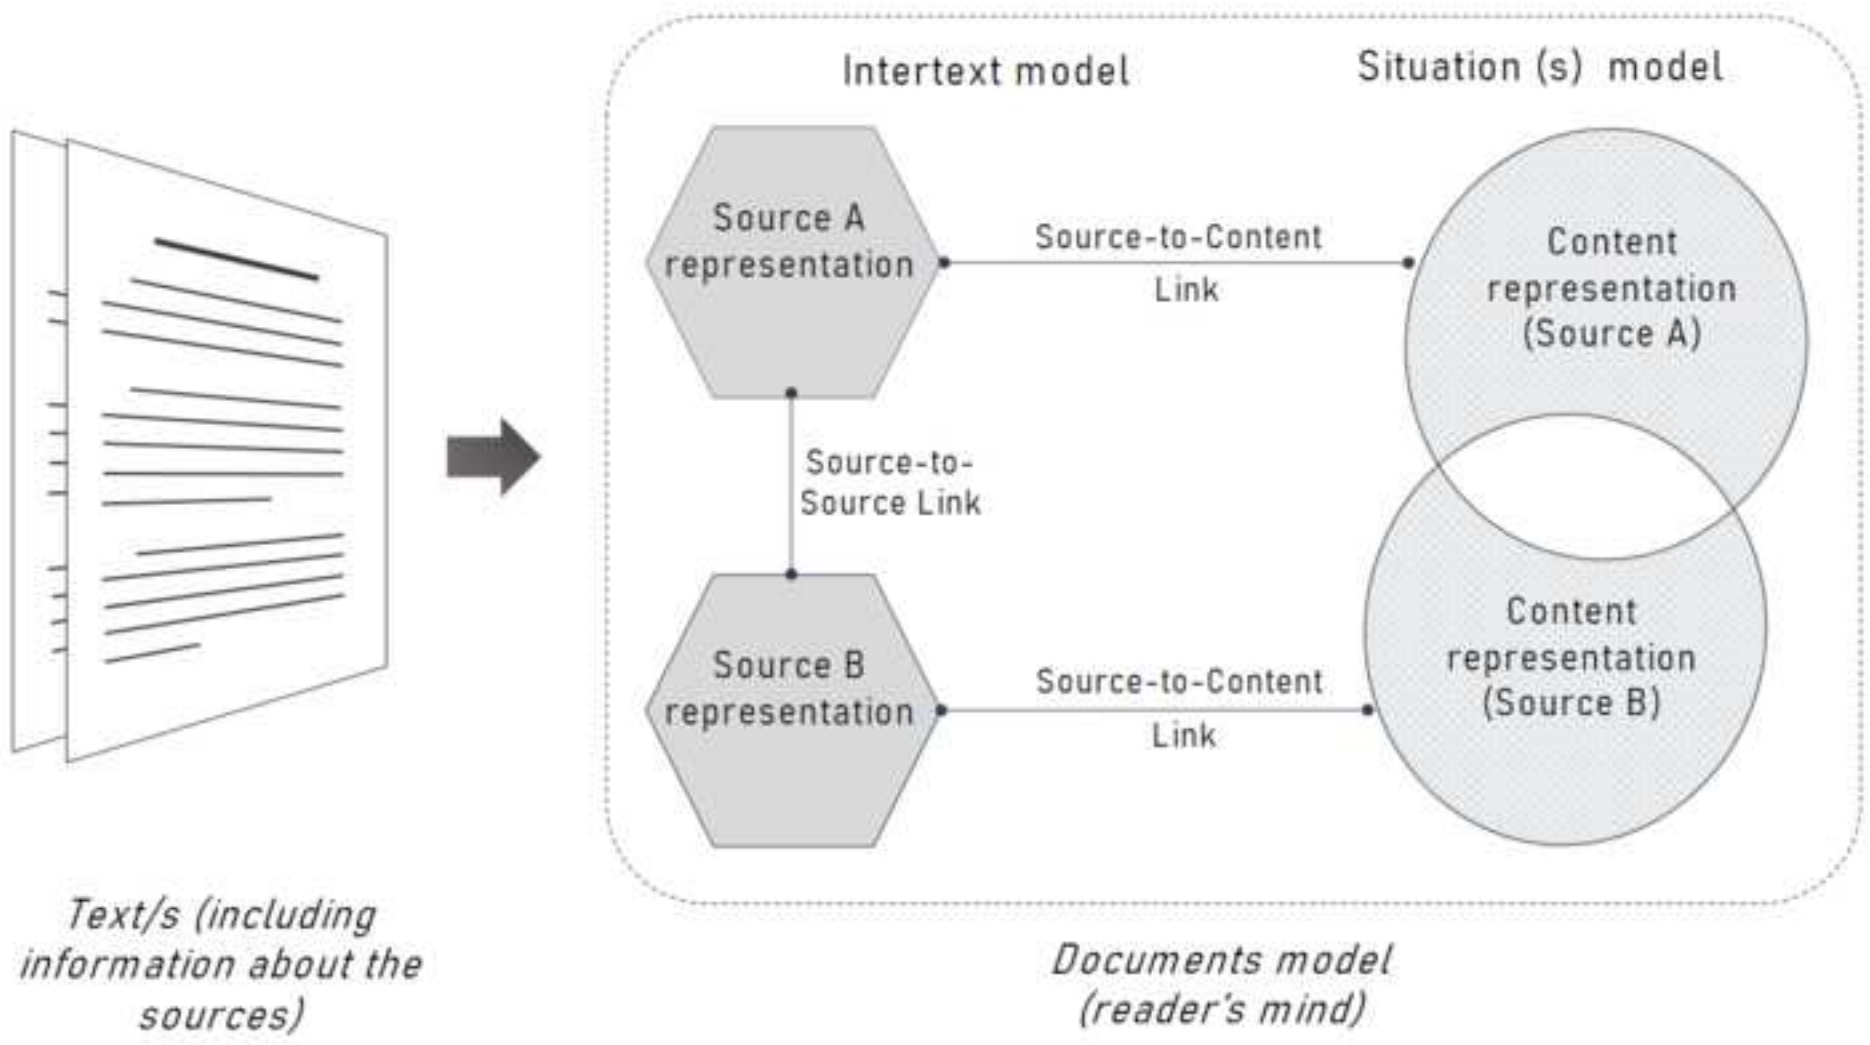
Intertext model

Situation (s) model

Source A representation

Source-to-Content Link

Content representation (Source A)

Source-to-Source Link

Source B representation

Source-to-Content Link

Content representation (Source B)

Text/s (including information about the sources)

Documents model (reader's mind)